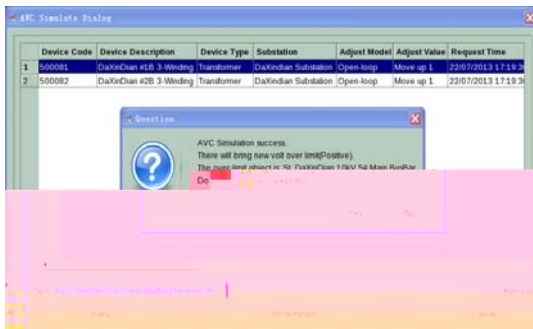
AVC Simulate Dialog

|  | Device Code | Device Description | Device Type | Substation | Adjust Model | Adjust Value | Request Time |
|---|---|---|---|---|---|---|---|
| 1 | 500081 | DaXinDian #1B 3-Winding | Transformer | DaXindian Substation | Open-loop | Move up 1 | 22/07/2013 17:19:3 |
| 2 | 500082 | DaXinDian #2B 3-Winding | Transformer | DaXindian Substation | Open-loop | Move up 1 | 22/07/2013 17:19:3 |

Question

AVC Simulation success.
There will bring new volt over limit(Positive).
The over limit object is: St. DaXinDian 10kV 5# Main BusBar
Do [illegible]

Yes No